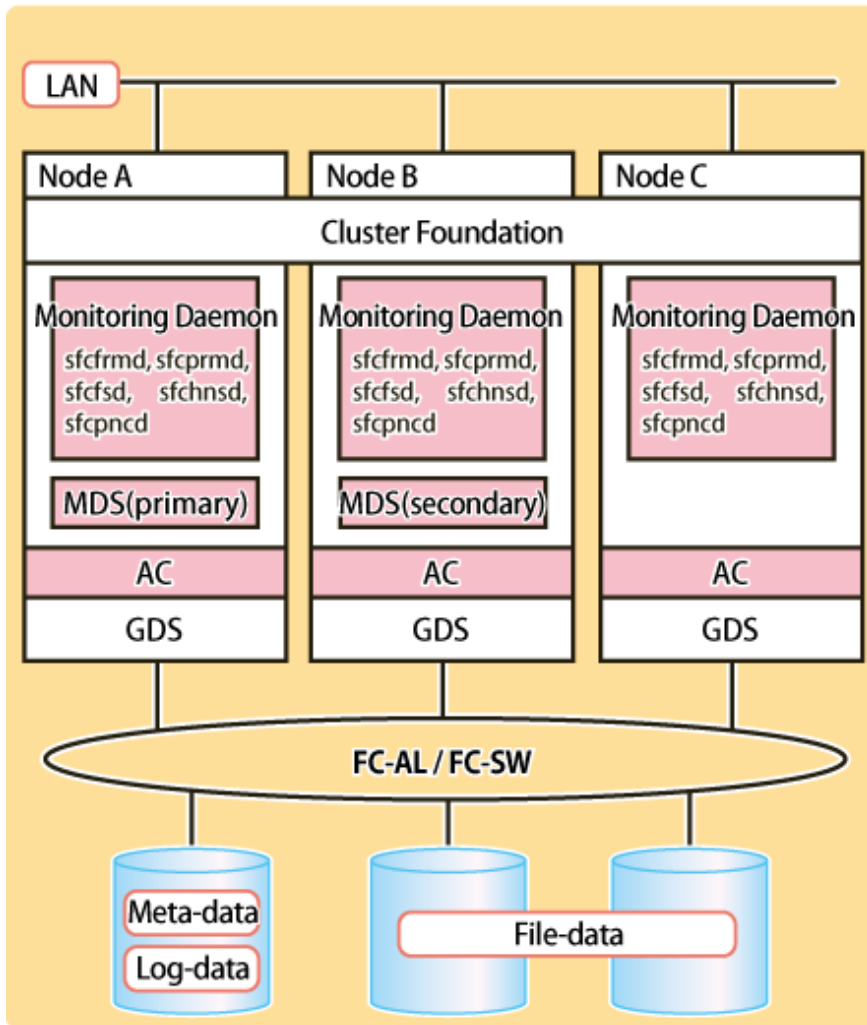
LAN

Node A

Node B

Node C

Cluster Foundation

Monitoring Daemon
sfcfrmd, sfcprmd, sfcfsd, sfchnsd, sfcpncd

MDS(primary)

AC

GDS

Monitoring Daemon
sfcfrmd, sfcprmd, sfcfsd, sfchnsd, sfcpncd

MDS(secondary)

AC

GDS

Monitoring Daemon
sfcfrmd, sfcprmd, sfcfsd, sfchnsd, sfcpncd

AC

GDS

FC-AL / FC-SW

Meta-data

Log-data

File-data